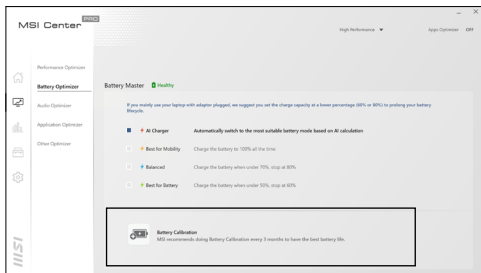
MSI Center PRO

High Performance ▼ Apps Optimizer OFF

Performance Optimizer
Battery Optimizer
Audio Optimizer
Application Optimizer
Other Optimizer

Battery Master Healthy

If you mainly use your laptop with adapter plugged, we suggest you set the charge capacity at a lower percentage (60% or 80%) to prolong your battery lifecycle.

AI Charger Automatically switch to the most suitable battery mode based on AI calculation

Best for Mobility Charge the battery to 100% all the time

Balanced Charge the battery when under 70%, stop at 80%

Best for Battery Charge the battery when under 50%, stop at 60%

Battery Calibration
MSI recommends doing Battery Calibration every 3 months to have the best battery life.

MSI